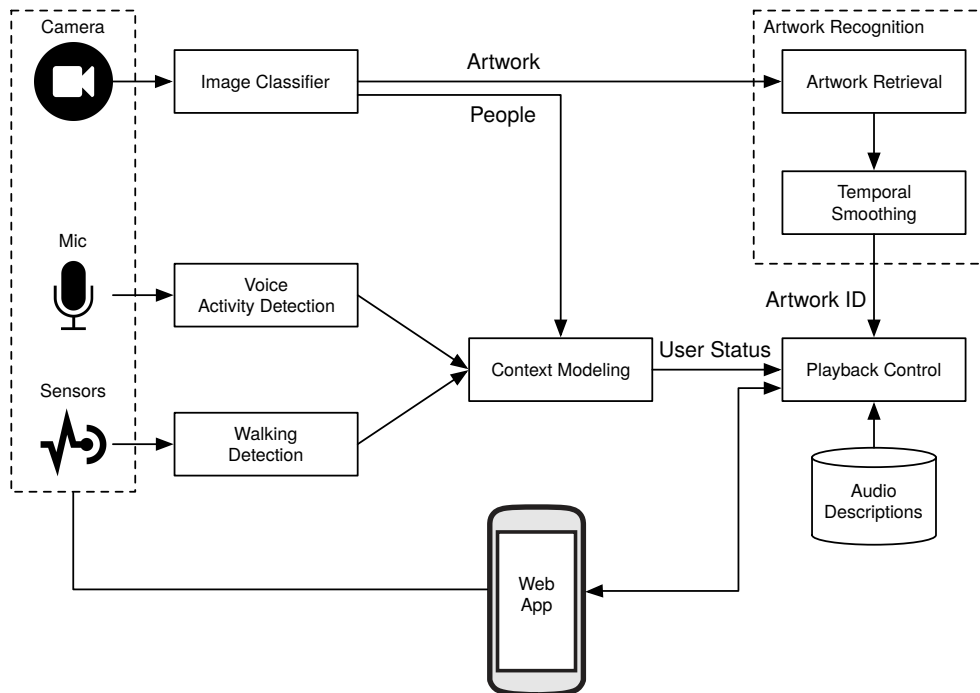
Camera

Image Classifier

Artwork

People

Artwork Recognition

Artwork Retrieval

Temporal Smoothing

Mic

Voice Activity Detection

Artwork ID

Context Modeling

User Status

Playback Control

Sensors

Walking Detection

Audio Descriptions

Web App